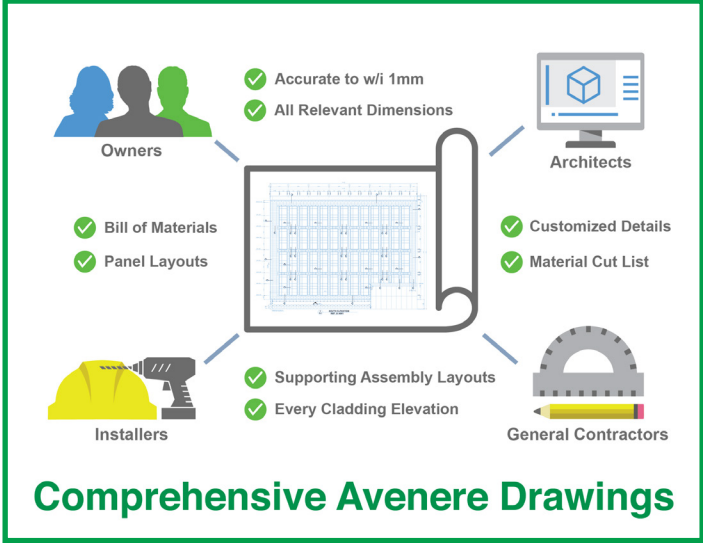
Owners

Accurate to w/i 1mm

All Relevant Dimensions

Architects

Bill of Materials

Panel Layouts

Customized Details

Material Cut List

Installers

Supporting Assembly Layouts

Every Cladding Elevation

General Contractors

Comprehensive Avenere Drawings